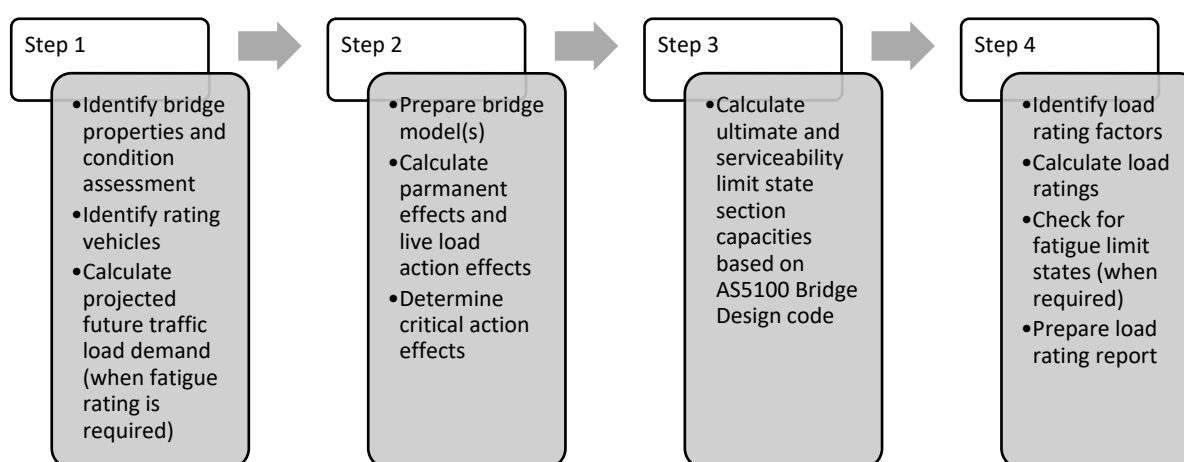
Step 1

- Identify bridge properties and condition assessment
- Identify rating vehicles
- Calculate projected future traffic load demand (when fatigue rating is required)

Step 2

- Prepare bridge model(s)
- Calculate parmanent effects and live load action effects
- Determine critical action effects

Step 3

- Calculate ultimate and serviceability limit state section capacities based on AS5100 Bridge Design code

Step 4

- Identify load rating factors
- Calculate load ratings
- Check for fatigue limit states (when required)
- Prepare load rating report